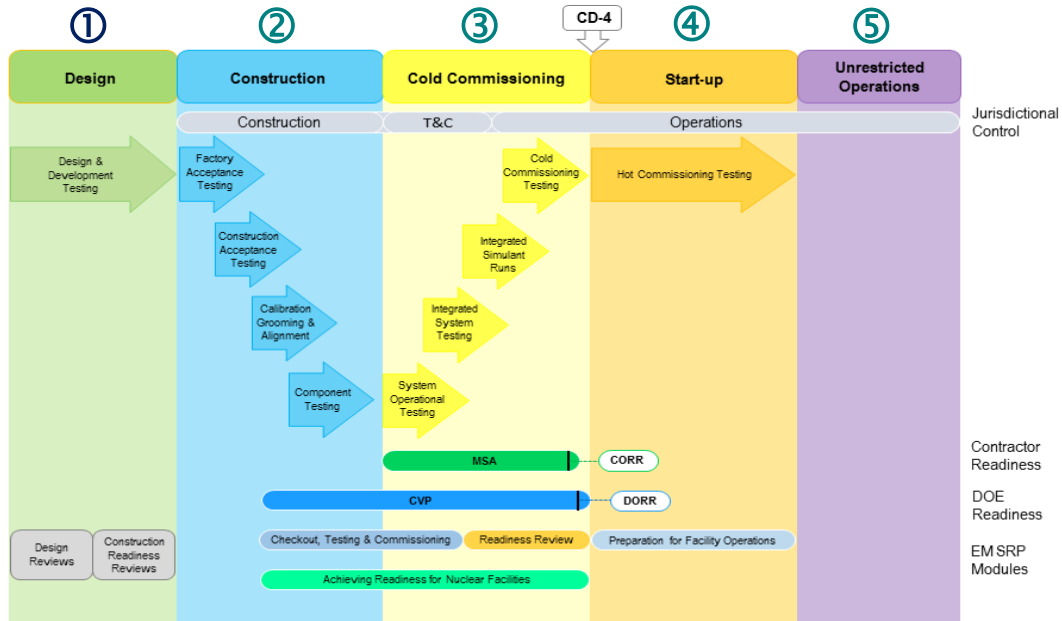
①
②
③
CD-4
④
⑤

Design

Construction

Cold Commissioning

Start-up

Unrestricted Operations

Construction

T&C

Operations

Jurisdictional Control

Design & Development Testing

Factory Acceptance Testing

Cold Commissioning Testing

Hot Commissioning Testing

Construction Acceptance Testing

Integrated Simulant Runs

Calibration Grooming & Alignment

Integrated System Testing

Component Testing

System Operational Testing

MSA

CORR

Contractor Readiness

CVP

DORR

DOE Readiness

Design Reviews

Construction Readiness Reviews

Checkout, Testing & Commissioning

Readiness Review

Preparation for Facility Operations

EM SRP Modules

Achieving Readiness for Nuclear Facilities